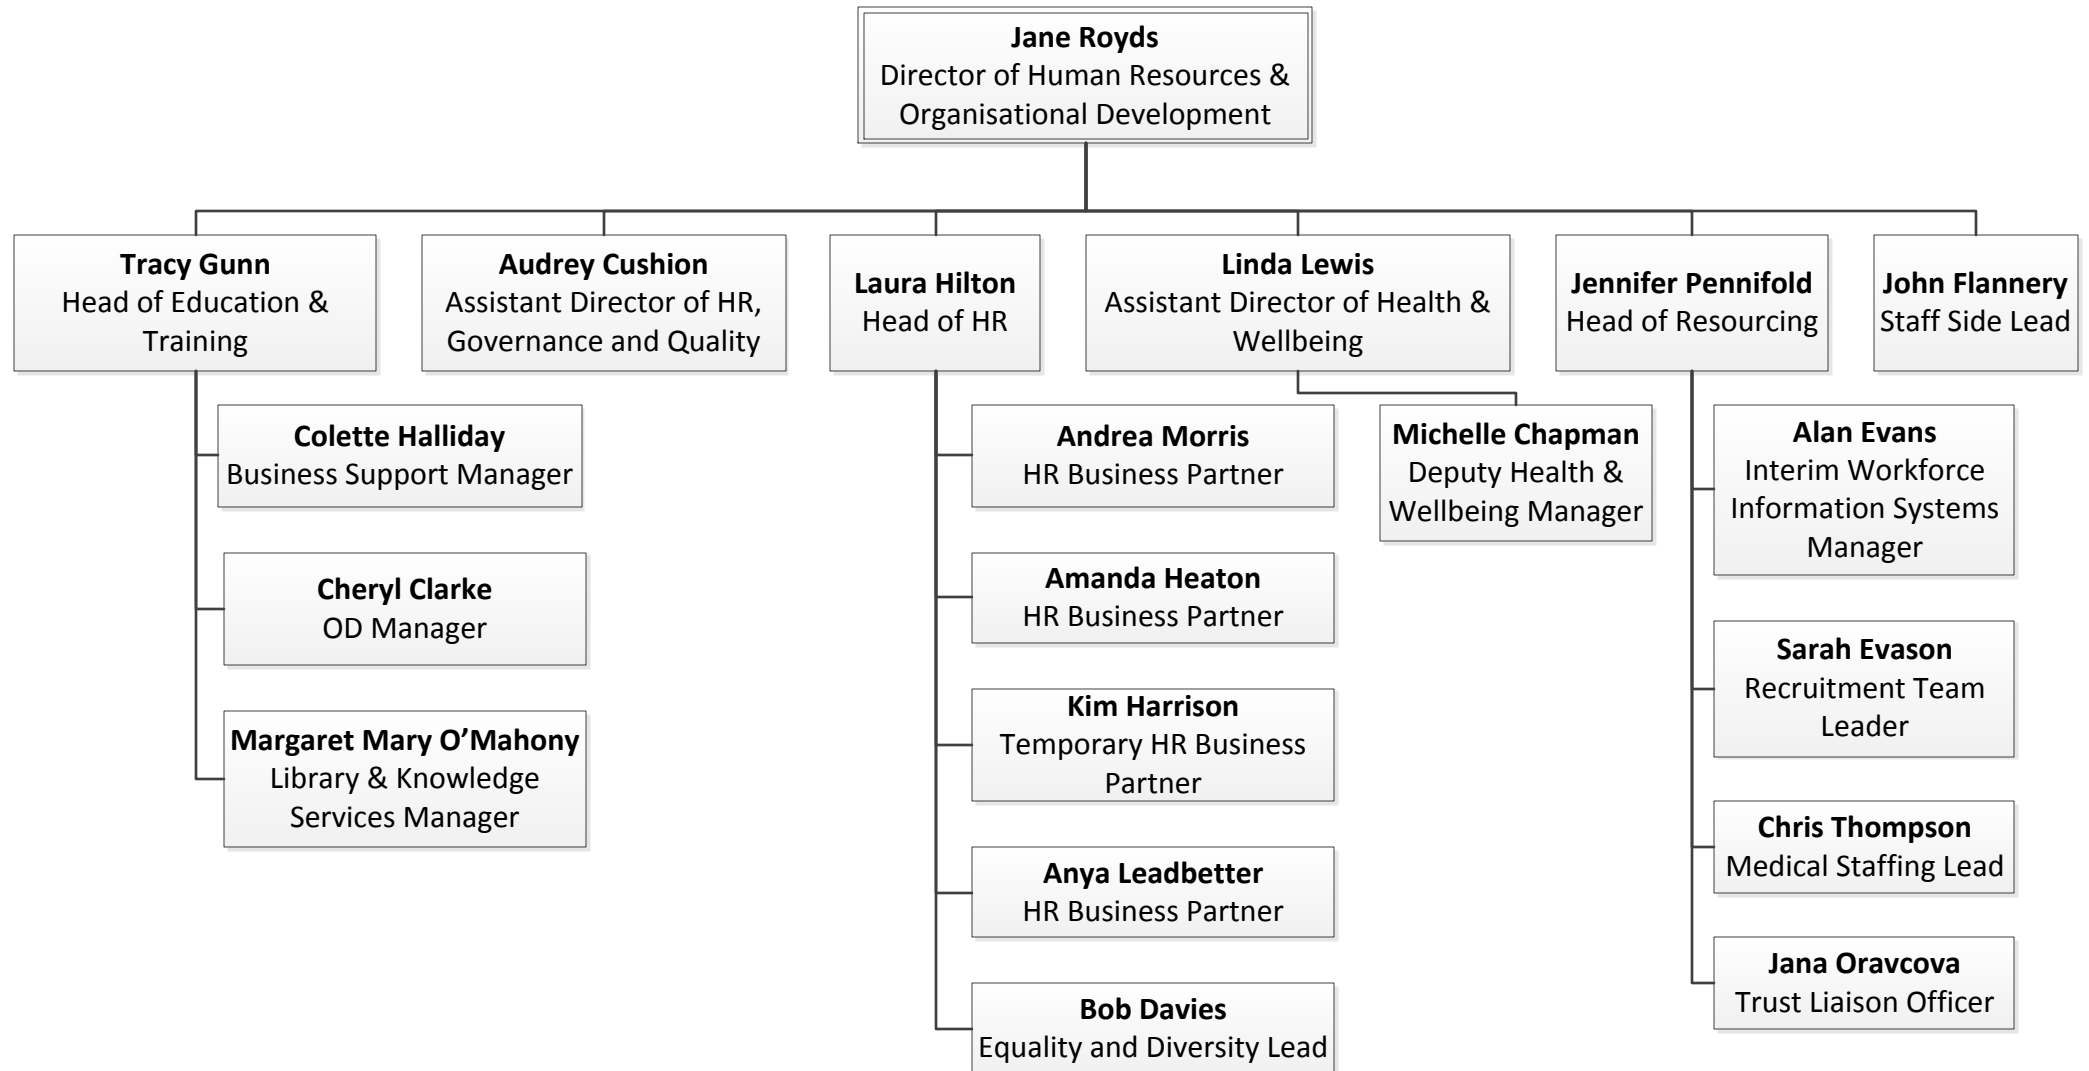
**Jane Royds**
Director of Human Resources & Organisational Development

**Tracy Gunn**
Head of Education & Training

**Audrey Cushion**
Assistant Director of HR, Governance and Quality

**Laura Hilton**
Head of HR

**Linda Lewis**
Assistant Director of Health & Wellbeing

**Jennifer Pennifold**
Head of Resourcing

**John Flannery**
Staff Side Lead

**Colette Halliday**
Business Support Manager

**Cheryl Clarke**
OD Manager

**Margaret Mary O'Mahony**
Library & Knowledge Services Manager

**Andrea Morris**
HR Business Partner

**Amanda Heaton**
HR Business Partner

**Kim Harrison**
Temporary HR Business Partner

**Anya Leadbetter**
HR Business Partner

**Bob Davies**
Equality and Diversity Lead

**Michelle Chapman**
Deputy Health & Wellbeing Manager

**Alan Evans**
Interim Workforce Information Systems Manager

**Sarah Evason**
Recruitment Team Leader

**Chris Thompson**
Medical Staffing Lead

**Jana Oravcova**
Trust Liaison Officer